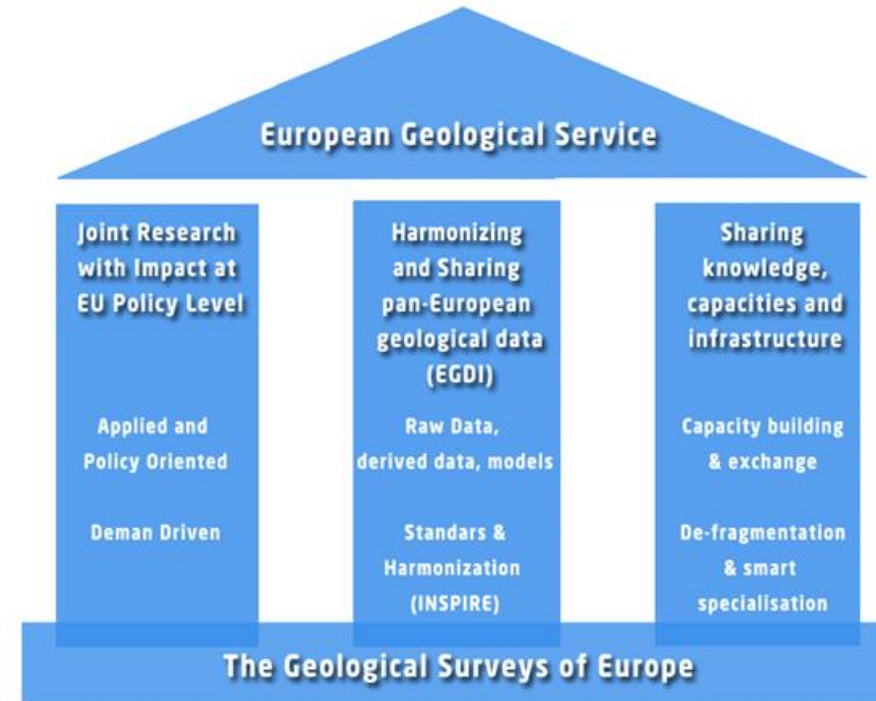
European Geological Service

Joint Research with Impact at EU Policy Level

Applied and Policy Oriented

Deman Driven

Harmonizing and Sharing pan-European geological data (EGDI)

Raw Data, derived data, models

Standars & Harmonization (INSPIRE)

Sharing knowledge, capacities and infrastructure

Capacity building & exchange

De-fragmentation & smart specialisation

The Geological Surveys of Europe